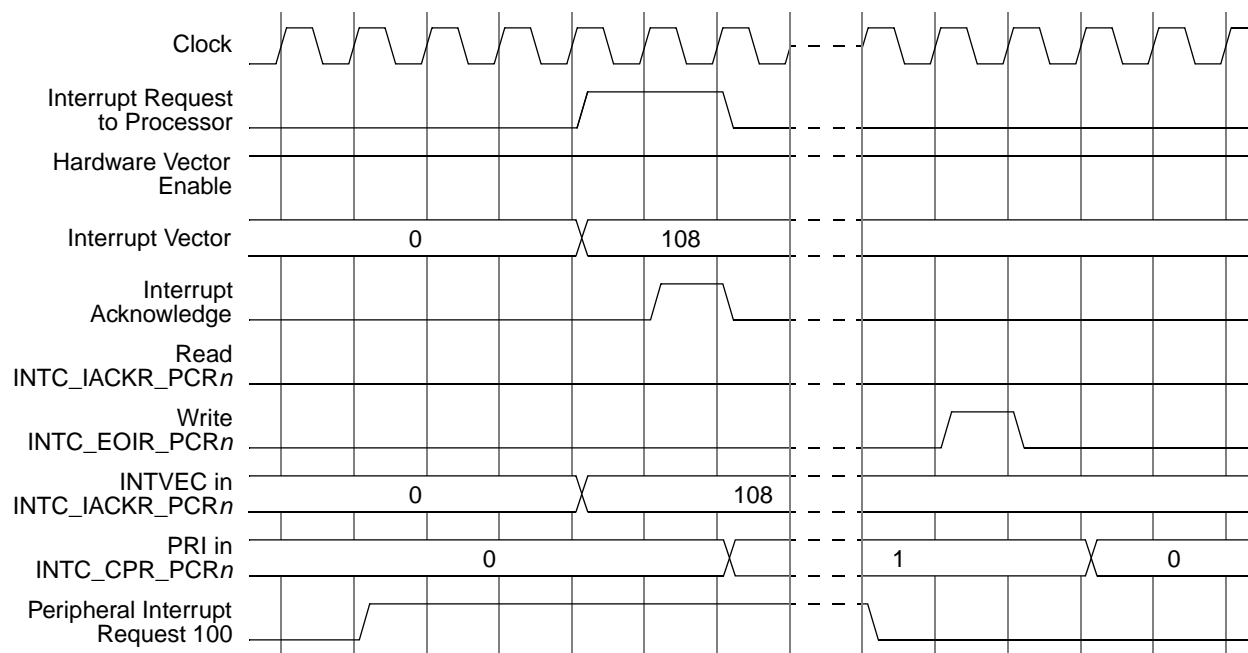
Clock

Interrupt Request to Processor

Hardware Vector Enable

Interrupt Vector
0
108

Interrupt Acknowledge

Read INTC_IACKR_PCR*n*

Write INTC_EOIR_PCR*n*

INTVEC in INTC_IACKR_PCR*n*
0
108

PRI in INTC_CPR_PCR*n*
0
1
0

Peripheral Interrupt Request 100